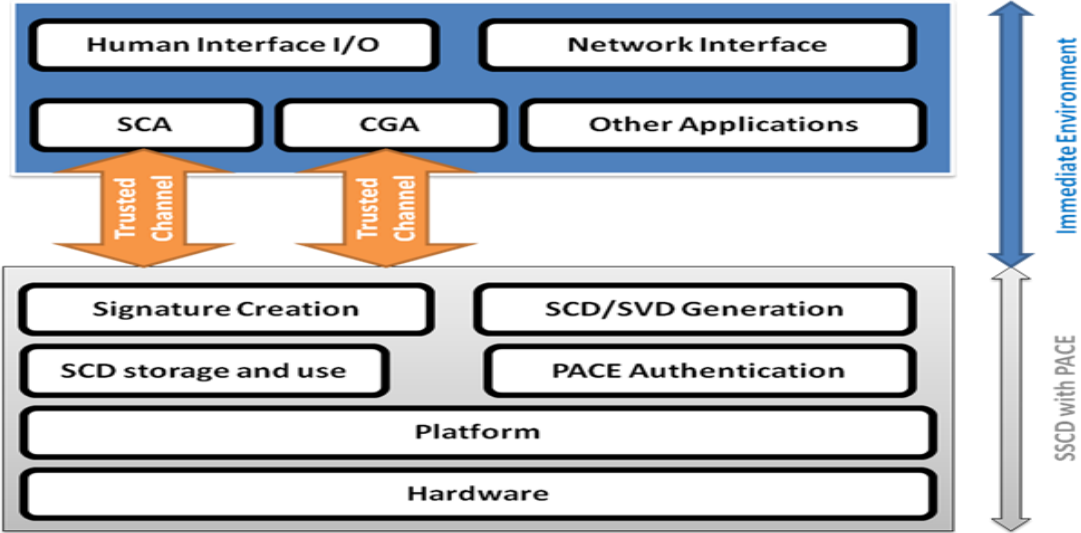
Human Interface I/O

Network Interface

SCA

CGA

Other Applications

Immediate Environment

Trusted Channel

Trusted Channel

Signature Creation

SCD/SVD Generation

SCD storage and use

PACE Authentication

Platform

Hardware

SSCD with PACE